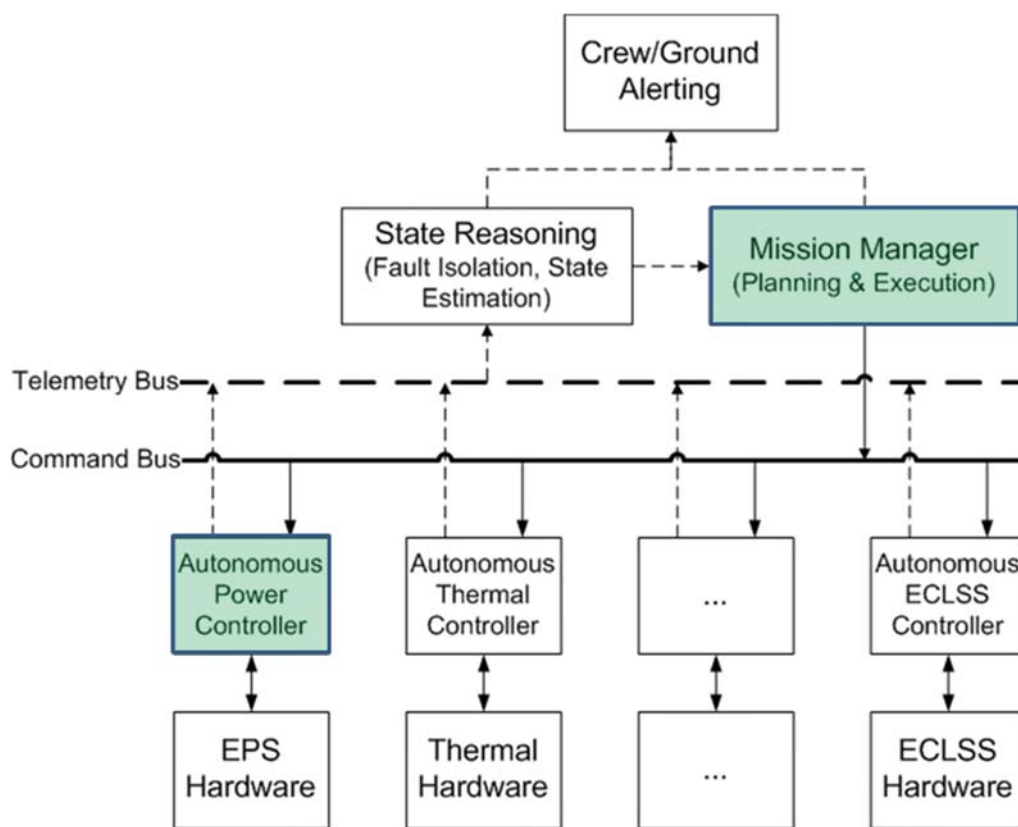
Crew/Ground Alerting

State Reasoning (Fault Isolation, State Estimation)

Mission Manager (Planning & Execution)

Telemetry Bus

Command Bus

Autonomous Power Controller

Autonomous Thermal Controller

...

Autonomous ECLSS Controller

EPS Hardware

Thermal Hardware

...

ECLSS Hardware